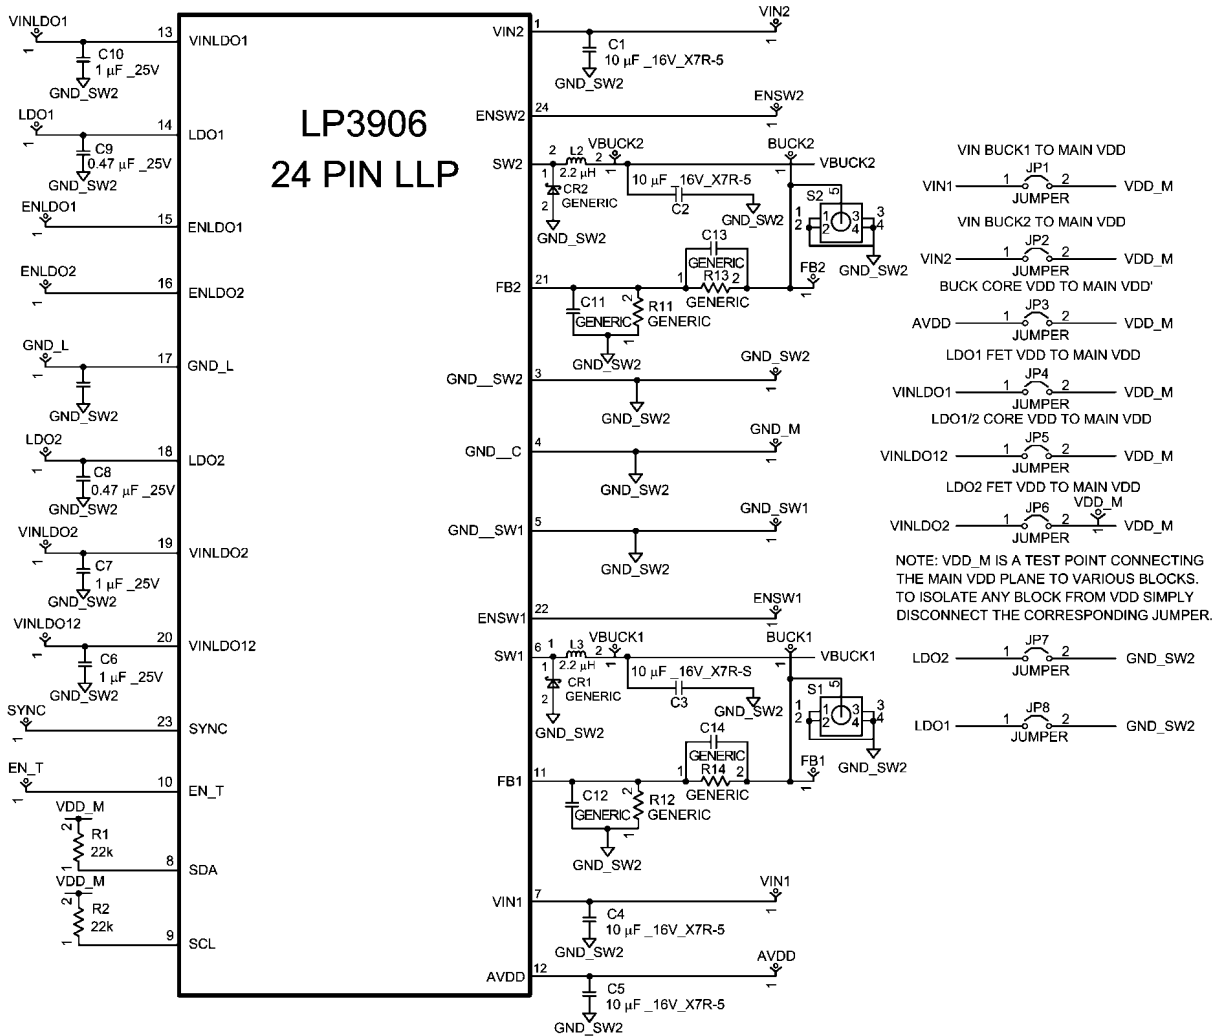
LP3906
24 PIN LLP

VINLDO1 1 13 VINLDO1 C10 1 µF _25V GND_SW2
LDO1 1 14 LDO1 C9 0.47 µF _25V GND_SW2
ENLDO1 1 15 ENLDO1
ENLDO2 1 16 ENLDO2
GND_L 1 17 GND_L GND_SW2
LDO2 1 18 LDO2 C8 0.47 µF _25V GND_SW2
VINLDO2 1 19 VINLDO2 C7 1 µF _25V GND_SW2
VINLDO12 1 20 VINLDO12 C6 1 µF _25V GND_SW2
SYNC 1 23 SYNC
EN_T 1 10 EN_T
VDD_M 2 R1 22k 1 8 SDA
VDD_M 2 R2 22k 1 9 SCL

VIN2 1 VIN2 1 C1 10 µF _16V_X7R-5 GND_SW2
ENSW2 24 ENSW2 1
SW2 6 2 L2 2.2 µH 1 VBUCK2 2 1 CR2 GENERIC 2 GND_SW2 10 µF _16V_X7R-5 C2 GND_SW2 BUCK2 VBUCK2 S2 5 1 2 1 2 3 4 3 4 GND_SW2
FB2 21 C13 GENERIC 1 R13 2 GENERIC FB2 1 C11 GENERIC 2 R11 GENERIC 1 GND_SW2
GND__SW2 3 GND_SW2 1 GND_SW2
GND__C 4 GND_M 1 GND_SW2
GND__SW1 5 GND_SW1 1 GND_SW2
ENSW1 22 ENSW1 1
SW1 6 1 L3 2.2 µH 2 VBUCK1 1 1 CR1 GENERIC 2 GND_SW2 10 µF _16V_X7R-S C3 GND_SW2 BUCK1 VBUCK1 S1 5 1 2 1 2 3 4 3 4 GND_SW2
FB1 11 C14 GENERIC 1 R14 2 GENERIC FB1 1 C12 GENERIC 2 R12 GENERIC 1 GND_SW2
VIN1 7 VIN1 1 C4 10 µF _16V_X7R-5 GND_SW2
AVDD 12 AVDD 1 C5 10 µF _16V_X7R-5 GND_SW2

VIN BUCK1 TO MAIN VDD
VIN1 1 JP1 2 VDD_M JUMPER
VIN BUCK2 TO MAIN VDD
VIN2 1 JP2 2 VDD_M JUMPER
BUCK CORE VDD TO MAIN VDD'
AVDD 1 JP3 2 VDD_M JUMPER
LDO1 FET VDD TO MAIN VDD
VINLDO1 1 JP4 2 VDD_M JUMPER
LDO1/2 CORE VDD TO MAIN VDD
VINLDO12 1 JP5 2 VDD_M JUMPER
LDO2 FET VDD TO MAIN VDD
VINLDO2 1 JP6 2 VDD_M 1 VDD_M JUMPER

NOTE: VDD_M IS A TEST POINT CONNECTING THE MAIN VDD PLANE TO VARIOUS BLOCKS. TO ISOLATE ANY BLOCK FROM VDD SIMPLY DISCONNECT THE CORRESPONDING JUMPER.

LDO2 1 JP7 2 GND_SW2 JUMPER
LDO1 1 JP8 2 GND_SW2 JUMPER